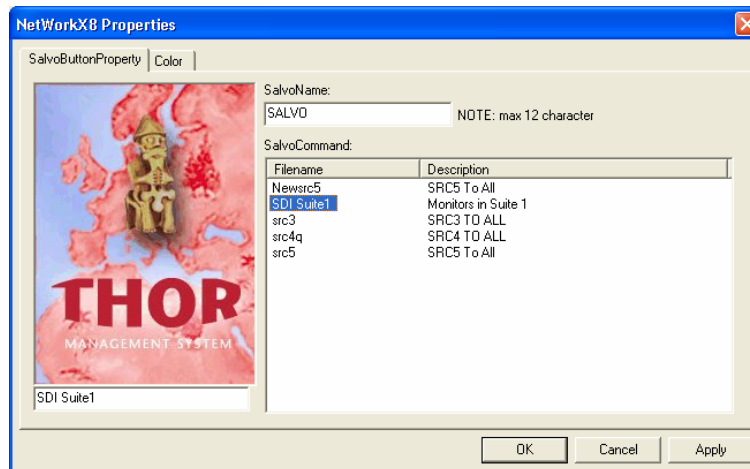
NetWorkX8 Properties

SalvoButtonProperty | Color

THOR
MANAGEMENT SYSTEM

SDI Suite1

SalvoName:
SALVO
NOTE: max 12 character

SalvoCommand:

| Filename | Description |
|---|---|
| Newsrc5 | SRC5 To All |
| SDI Suite1 | Monitors in Suite 1 |
| src3 | SRC3 TO ALL |
| src4q | SRC4 TO ALL |
| src5 | SRC5 To All |

OK Cancel Apply